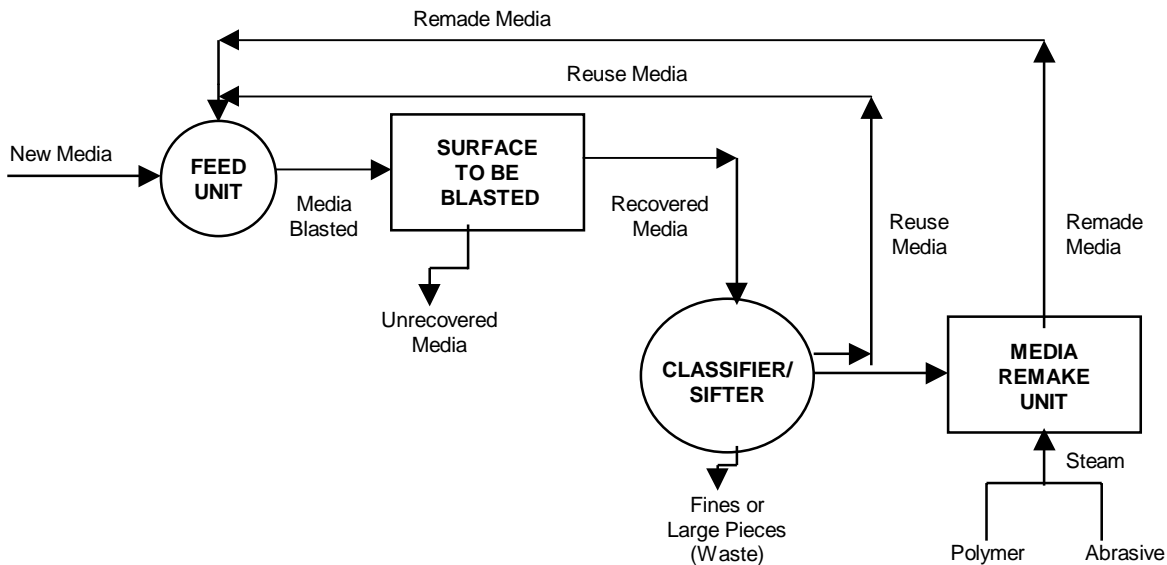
Remade Media

Reuse Media

New Media

FEED UNIT

Media Blasted

SURFACE TO BE BLASTED

Unrecovered Media

Recovered Media

Reuse Media

Remade Media

CLASSIFIER/ SIFTER

MEDIA REMAKE UNIT

Steam

Fines or Large Pieces (Waste)

Polymer

Abrasive